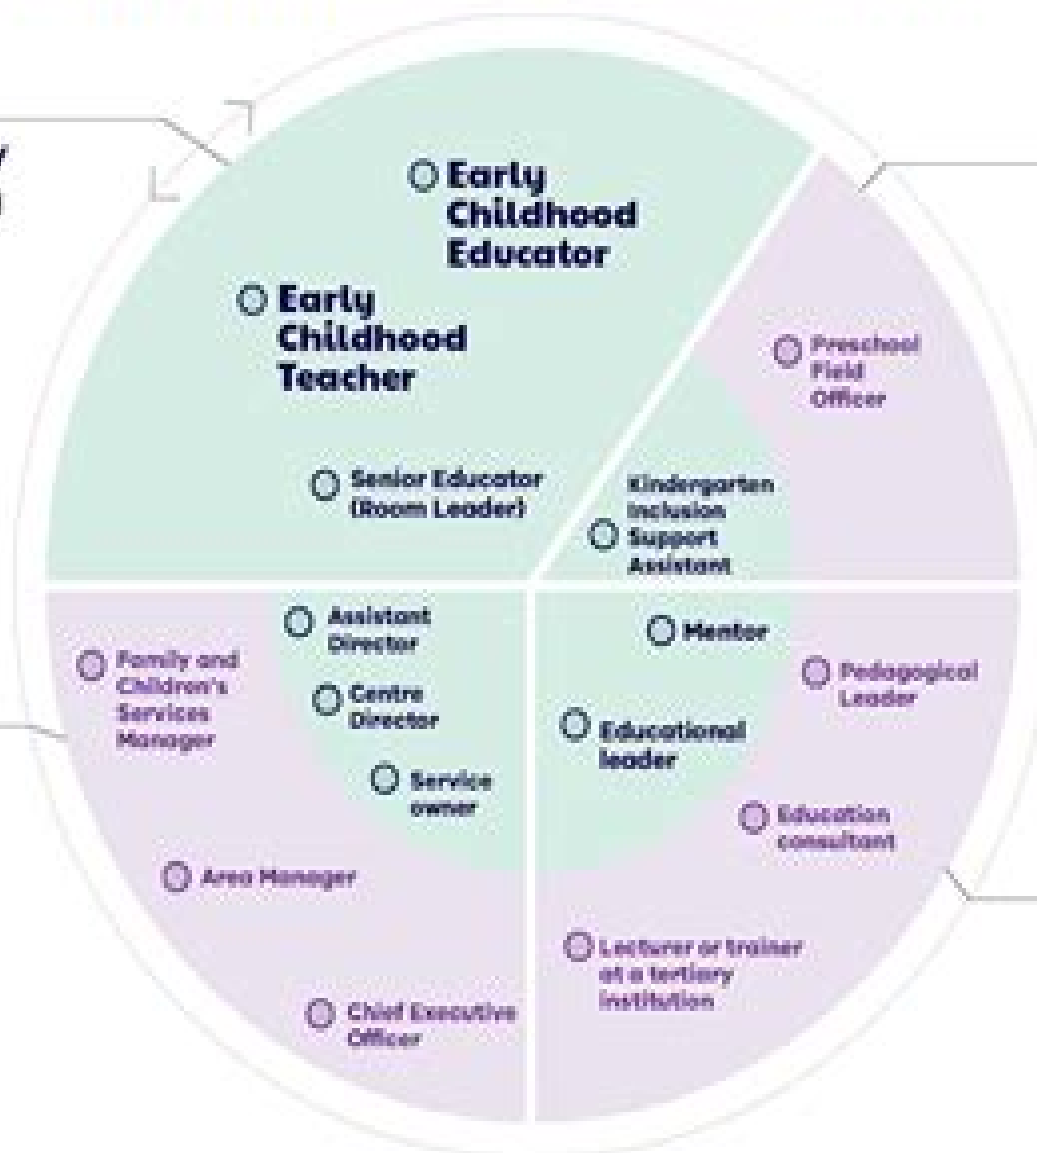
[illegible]

Early Childhood Educator

Early Childhood Teacher

Senior Educator (Room Leader)

Preschool Field Officer

Kindergarten Inclusion Support Assistant

Family and Children's Services Manager

Assistant Director

Centre Director

Service owner

Area Manager

Chief Executive Officer

Mentor

Pedagogical Leader

Educational leader

Education consultant

Lecturer or trainer at a tertiary institution